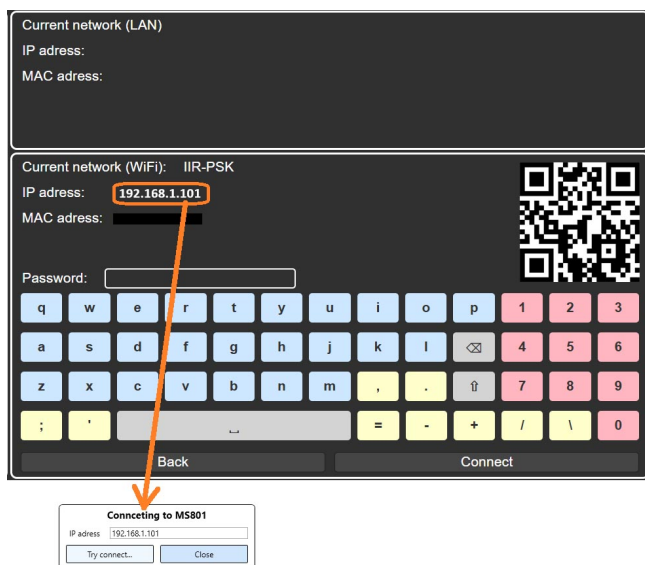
Current network (LAN)
IP adress:
MAC adress:

Current network (WiFi): IIR-PSK
IP adress: 192.168.1.101
MAC adress:

Password:

q w e r t y u i o p 1 2 3
a s d f g h j k l ⌫ 4 5 6
z x c v b n m , . ⇧ 7 8 9
; ' ␣ = - + / \ 0

Back Connect

Connceting to MS801
IP adress 192.168.1.101
Try connect... Close